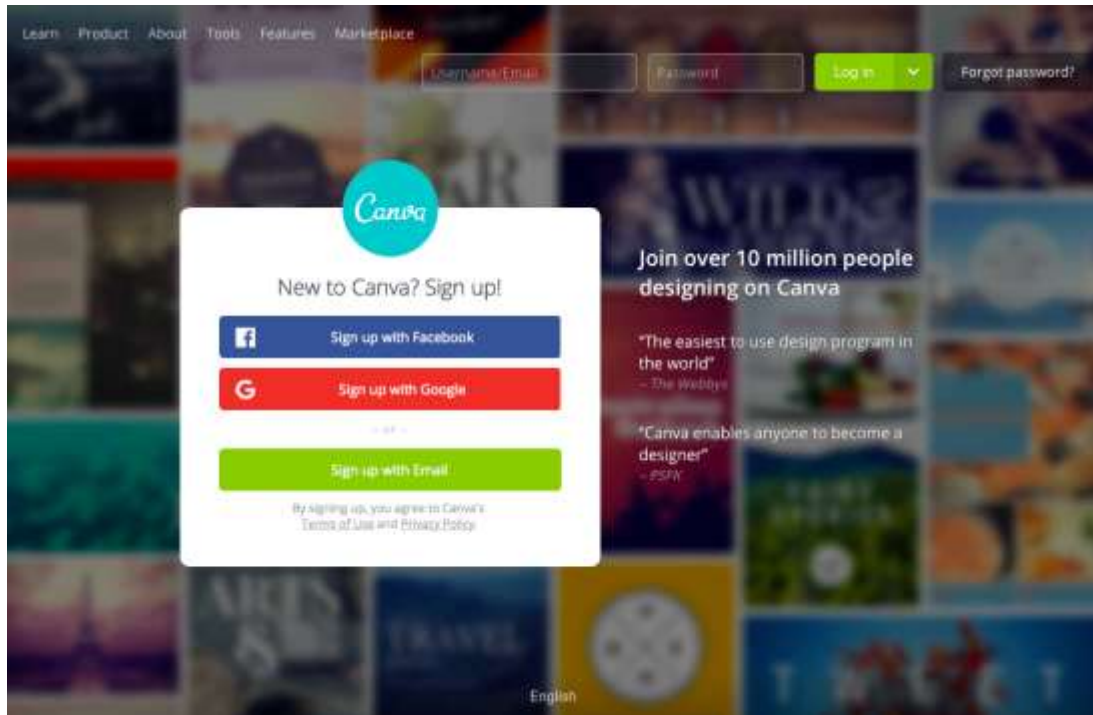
Learn Product About Tools Features Marketplace

Username/Email Password Log in Forgot password?

Canva

New to Canva? Sign up!

Sign up with Facebook

Sign up with Google

— or —

Sign up with Email

By signing up, you agree to Canva's Terms of Use and Privacy Policy

Join over 10 million people designing on Canva

"The easiest to use design program in the world"
– The Webbys

"Canva enables anyone to become a designer"
– PSFK

English